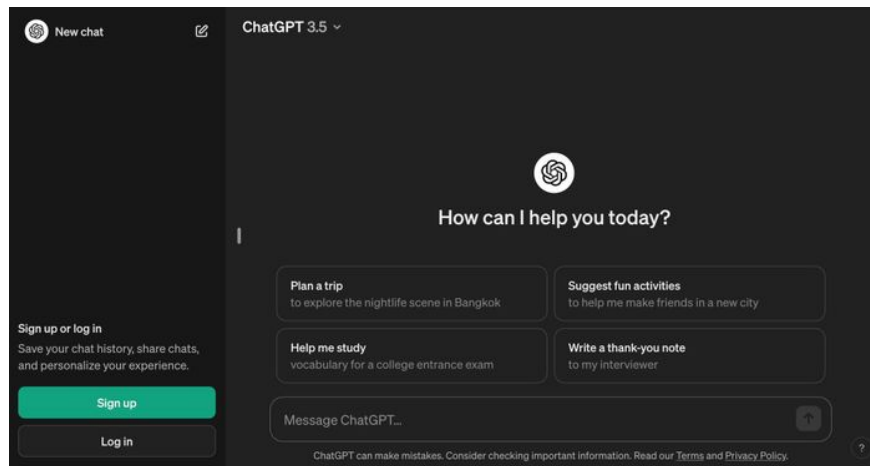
New chat

Sign up or log in
Save your chat history, share chats, and personalize your experience.

Sign up

Log in

ChatGPT 3.5

How can I help you today?

Plan a trip
to explore the nightlife scene in Bangkok

Suggest fun activities
to help me make friends in a new city

Help me study
vocabulary for a college entrance exam

Write a thank-you note
to my interviewer

Message ChatGPT...

ChatGPT can make mistakes. Consider checking important information. Read our Terms and Privacy Policy.

?